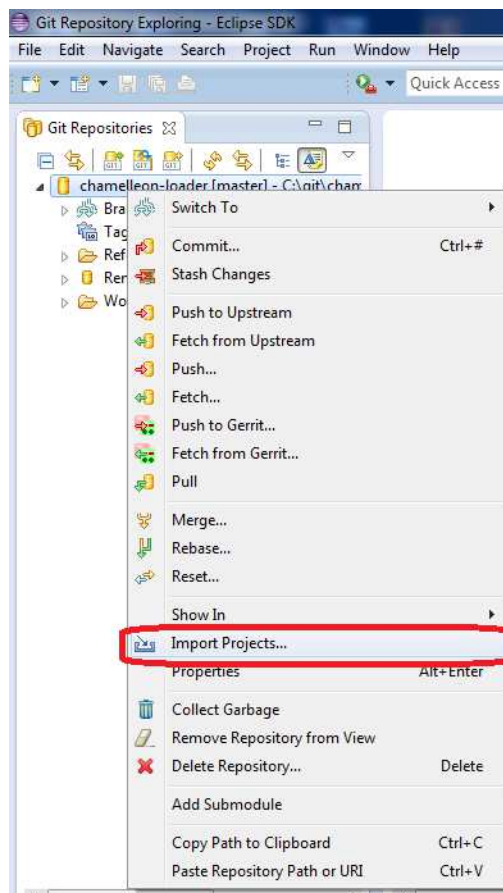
Git Repository Exploring - Eclipse SDK

File Edit Navigate Search Project Run Window Help

Quick Access

Git Repositories

chamelleon-loader [master] - C:\git\cham

Bra

Tag

Ref

Rer

Wo

Switch To

Commit... Ctrl+#

Stash Changes

Push to Upstream

Fetch from Upstream

Push...

Fetch...

Push to Gerrit...

Fetch from Gerrit...

Pull

Merge...

Rebase...

Reset...

Show In

Import Projects...

Properties Alt+Enter

Collect Garbage

Remove Repository from View

Delete Repository... Delete

Add Submodule

Copy Path to Clipboard Ctrl+C

Paste Repository Path or URI Ctrl+V